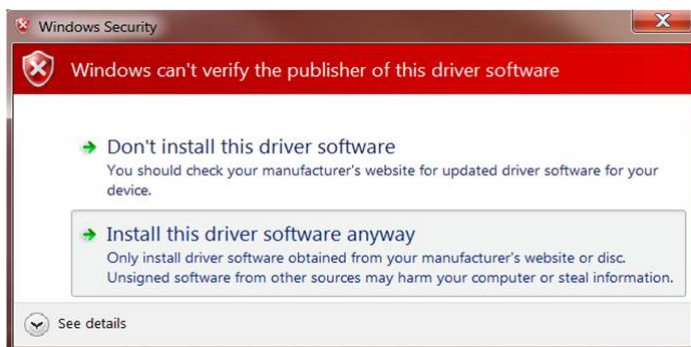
Windows Security

Windows can't verify the publisher of this driver software

Don't install this driver software
You should check your manufacturer's website for updated driver software for your device.

Install this driver software anyway
Only install driver software obtained from your manufacturer's website or disc. Unsigned software from other sources may harm your computer or steal information.

See details